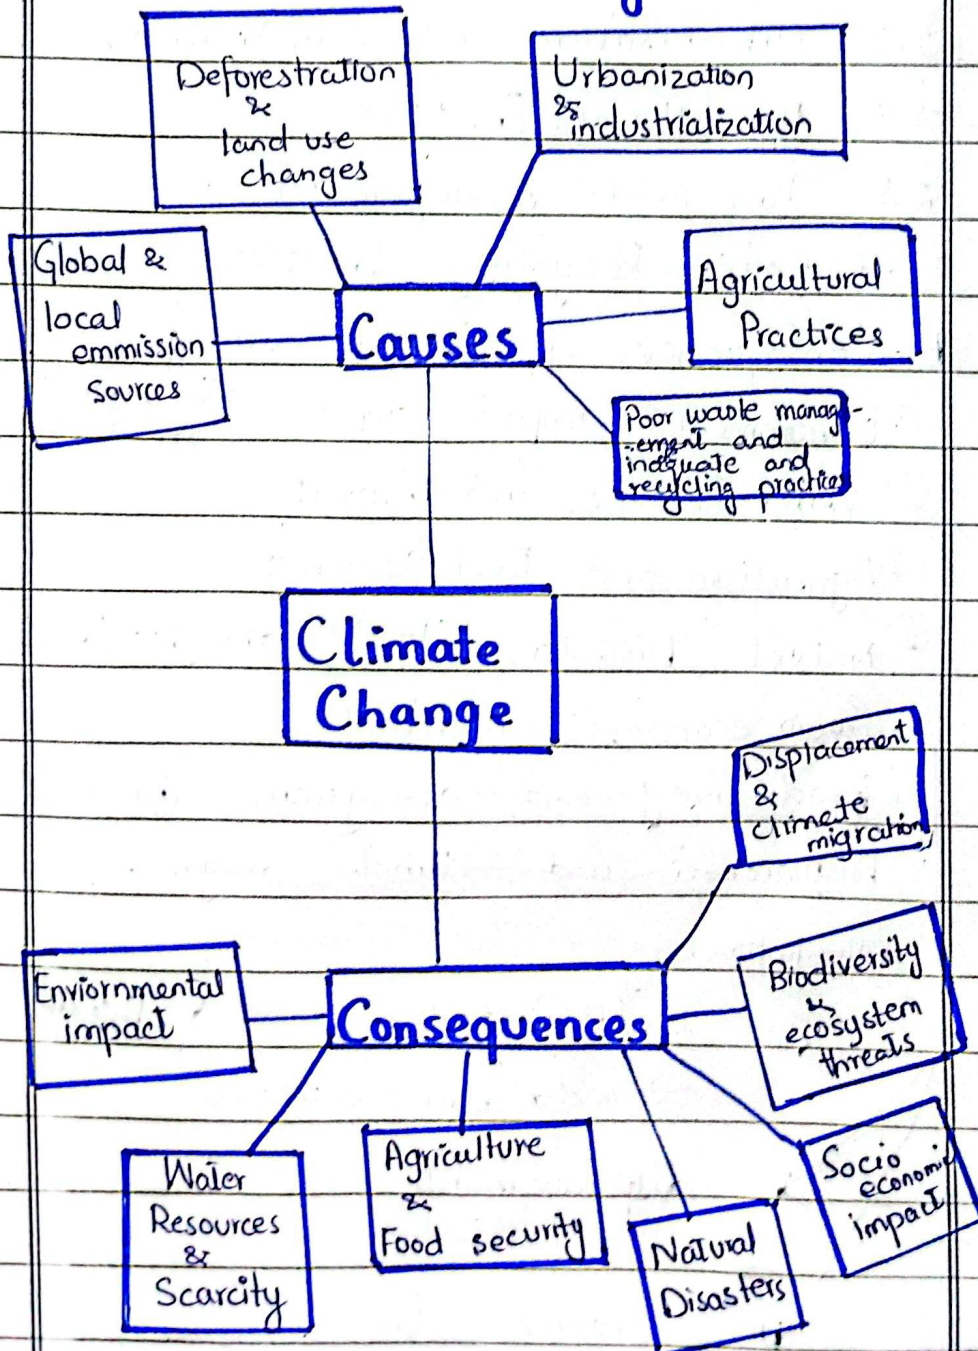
Deforestration & land use changes

Urbanization & industrialization

Global & local emmission sources

Causes

Agricultural Practices

Poor waste management and indequate and recycling practices

Climate Change

Displacement & climate migration

Enviornmental impact

Consequences

Biodiversity & ecosystem threats

Water Resources & Scarcity

Agriculture & Food security

Natural Disasters

Socio economic impact